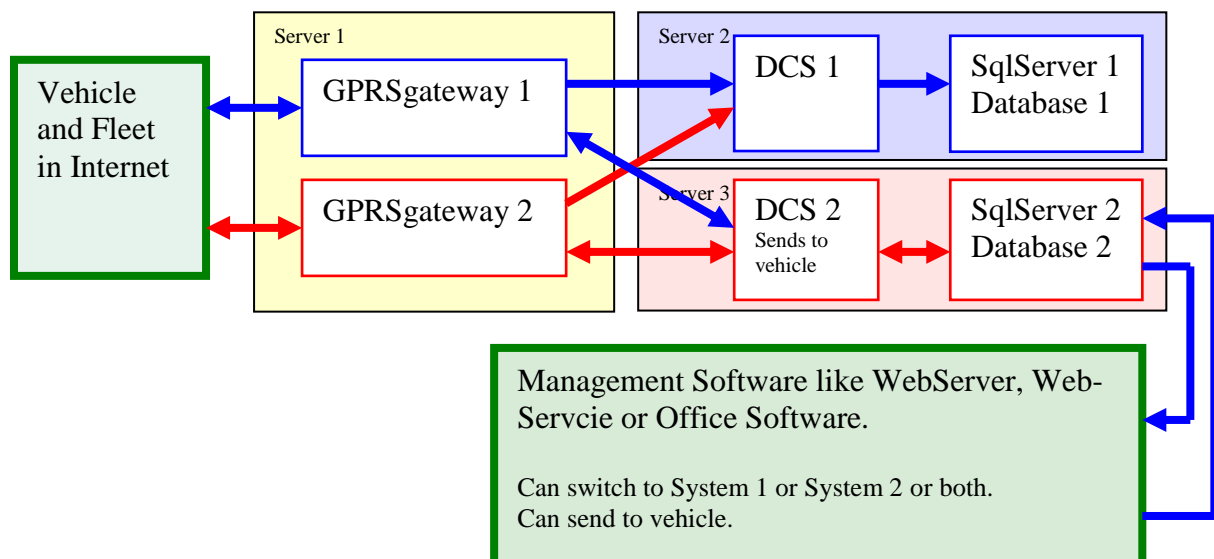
Vehicle and Fleet in Internet

Server 1

GPRSgateway 1

GPRSgateway 2

Server 2

DCS 1

SqlServer 1 Database 1

Server 3

DCS 2 Sends to vehicle

SqlServer 2 Database 2

Management Software like WebServer, Web-Servcie or Office Software.

Can switch to System 1 or System 2 or both.
Can send to vehicle.